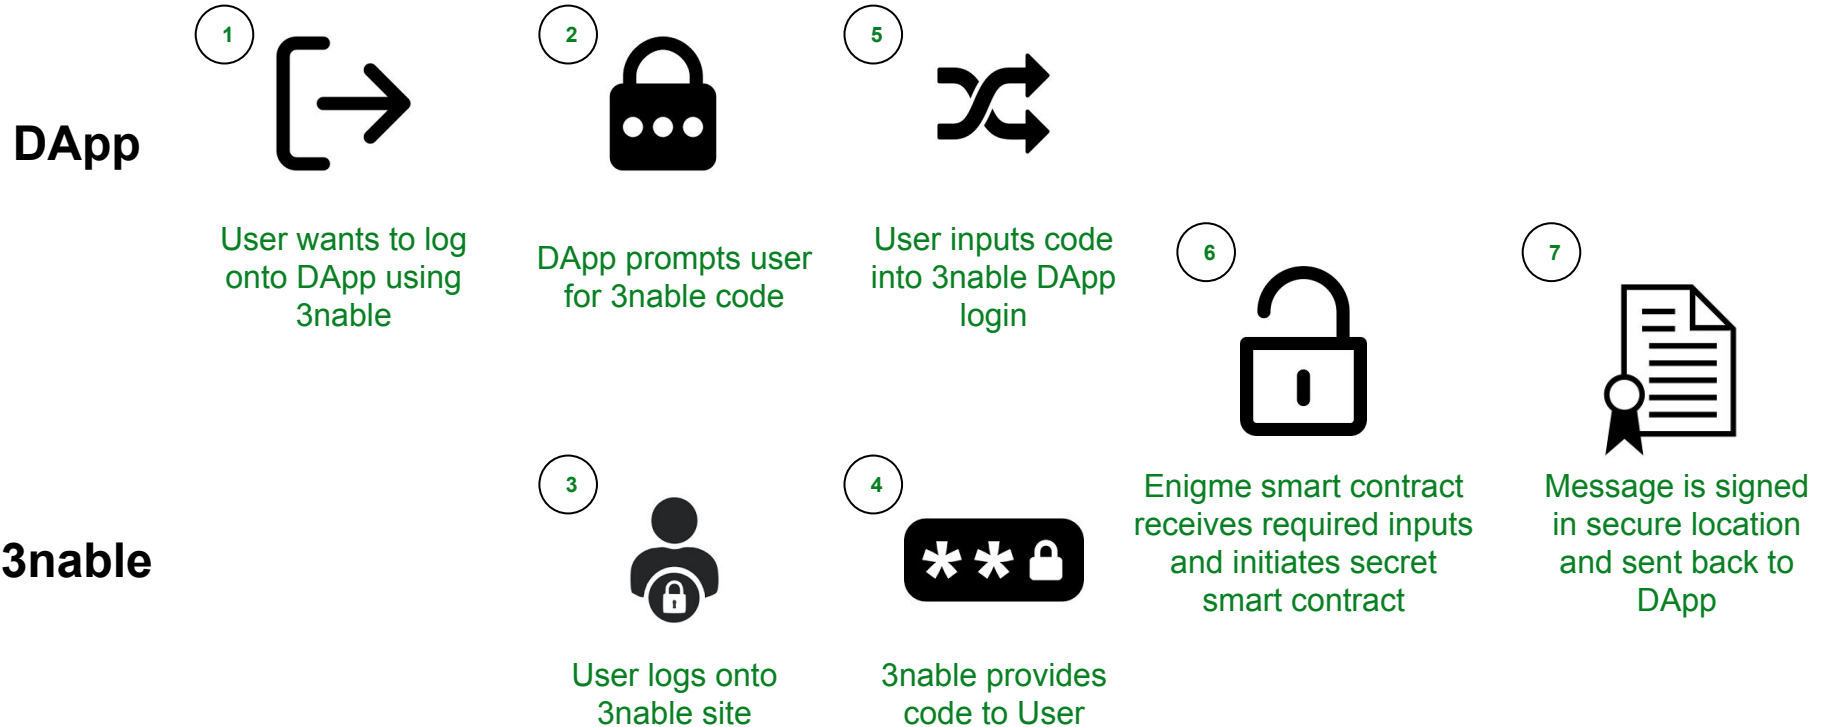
DApp

1

User wants to log onto DApp using 3nable

2

DApp prompts user for 3nable code

5

User inputs code into 3nable DApp login

6

Enigme smart contract receives required inputs and initiates secret smart contract

7

Message is signed in secure location and sent back to DApp

3nable

3

User logs onto 3nable site

4

3nable provides code to User